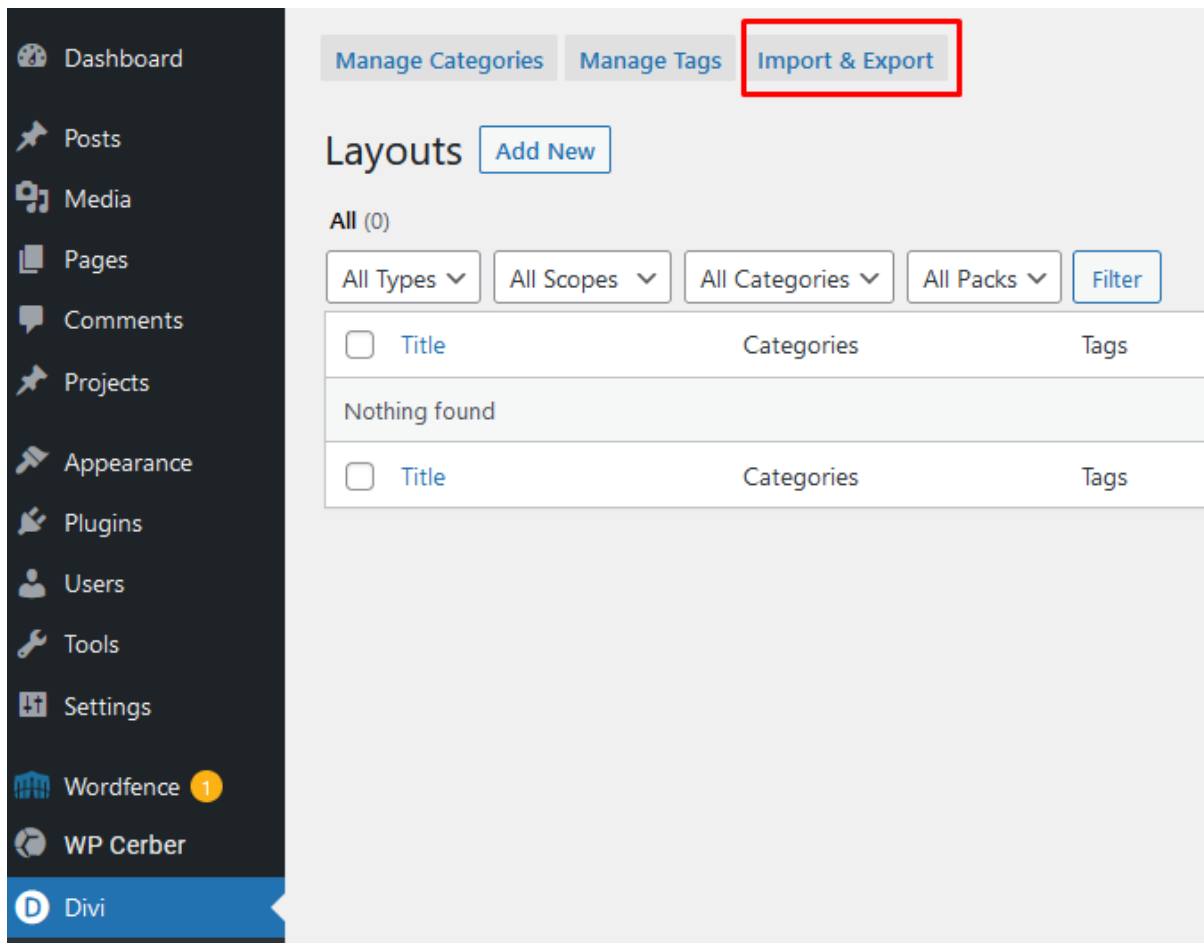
Dashboard
Posts
Media
Pages
Comments
Projects
Appearance
Plugins
Users
Tools
Settings
Wordfence 1
WP Cerber
Divi

Manage Categories Manage Tags Import & Export

Layouts Add New

All (0)

All Types All Scopes All Categories All Packs Filter

| Title | Categories | Tags |
|---|---|---|
| Nothing found | | |
| Title | Categories | Tags |